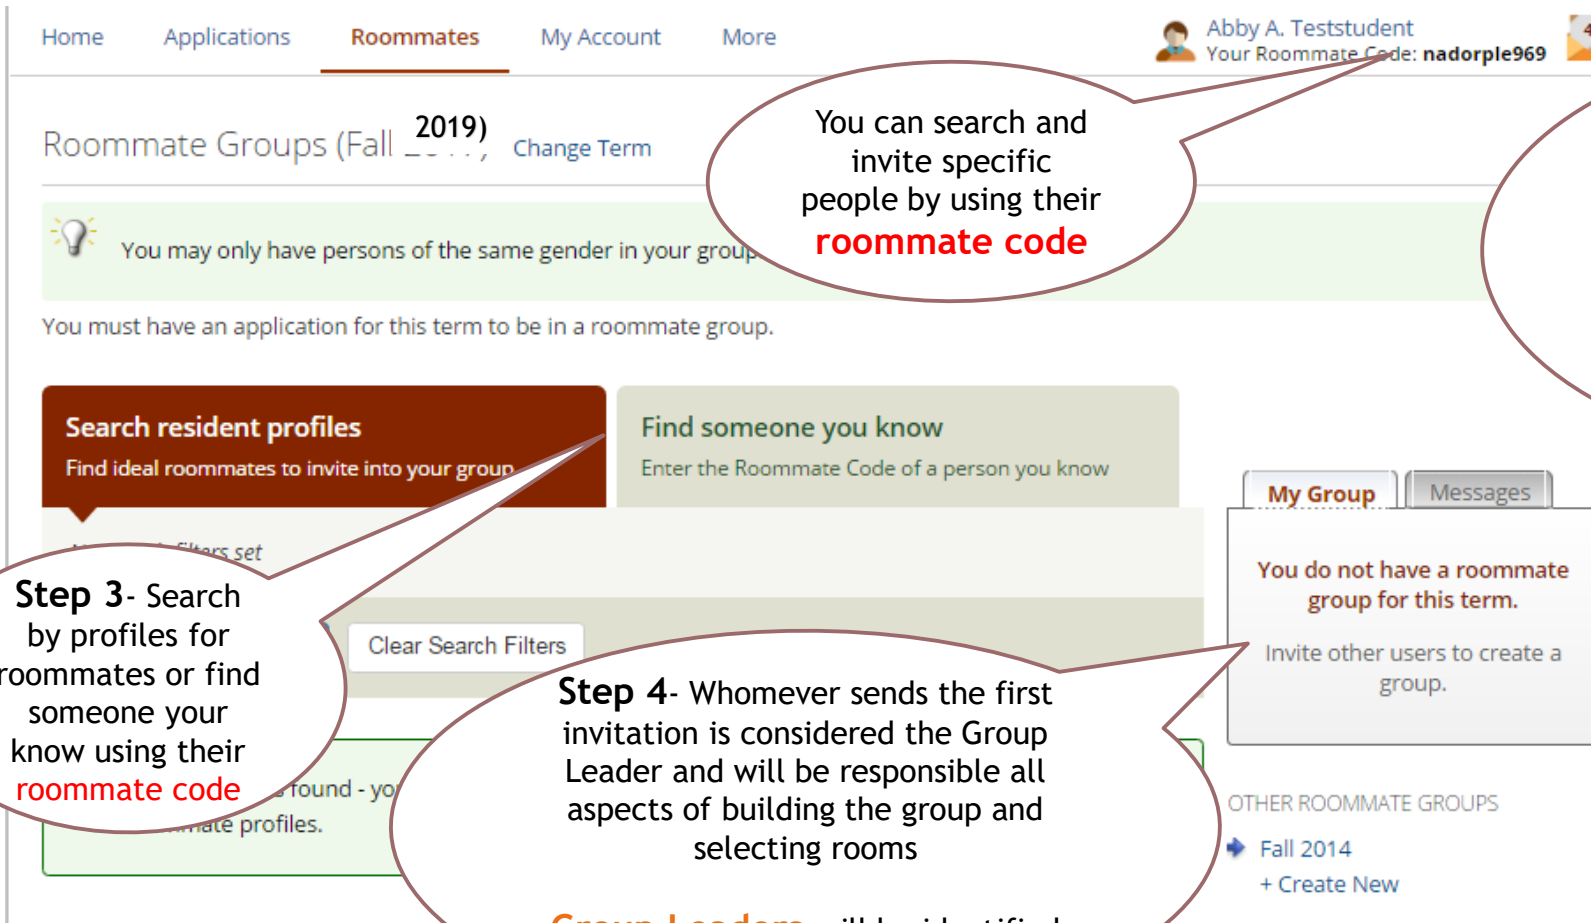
Home Applications Roommates My Account More

Abby A. Teststudent
Your Roommate Code: nadorple969

Roommate Groups (Fall 2019) Change Term

You can search and invite specific people by using their roommate code

You may only have persons of the same gender in your group

You must have an application for this term to be in a roommate group.

Search resident profiles
Find ideal roommates to invite into your group

Find someone you know
Enter the Roommate Code of a person you know

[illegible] filters set

Step 3- Search by profiles for roommates or find someone your know using their roommate code

Clear Search Filters

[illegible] found - yo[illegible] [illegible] profiles.

My Group Messages

You do not have a roommate group for this term.

Invite other users to create a group.

Step 4- Whomever sends the first invitation is considered the Group Leader and will be responsible all aspects of building the group and selecting rooms

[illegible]

OTHER ROOMMATE GROUPS
Fall 2014
+ Create New